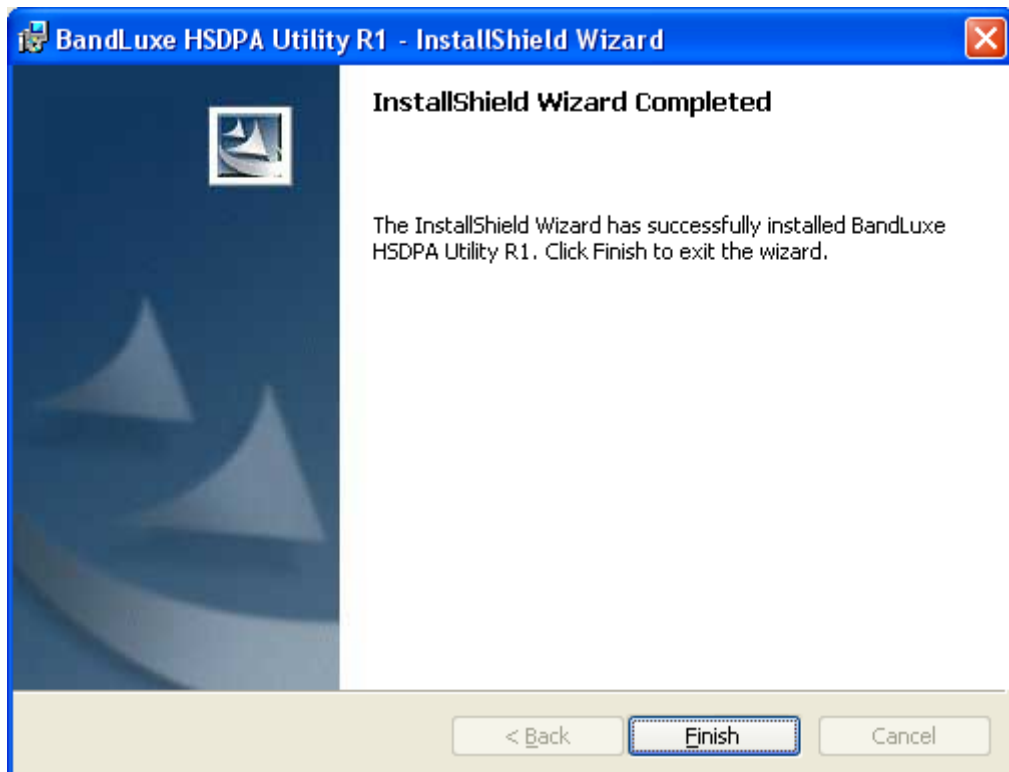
BandLuxe HSDPA Utility R1 - InstallShield Wizard

InstallShield Wizard Completed

The InstallShield Wizard has successfully installed BandLuxe HSDPA Utility R1. Click Finish to exit the wizard.

< Back

Finish

Cancel